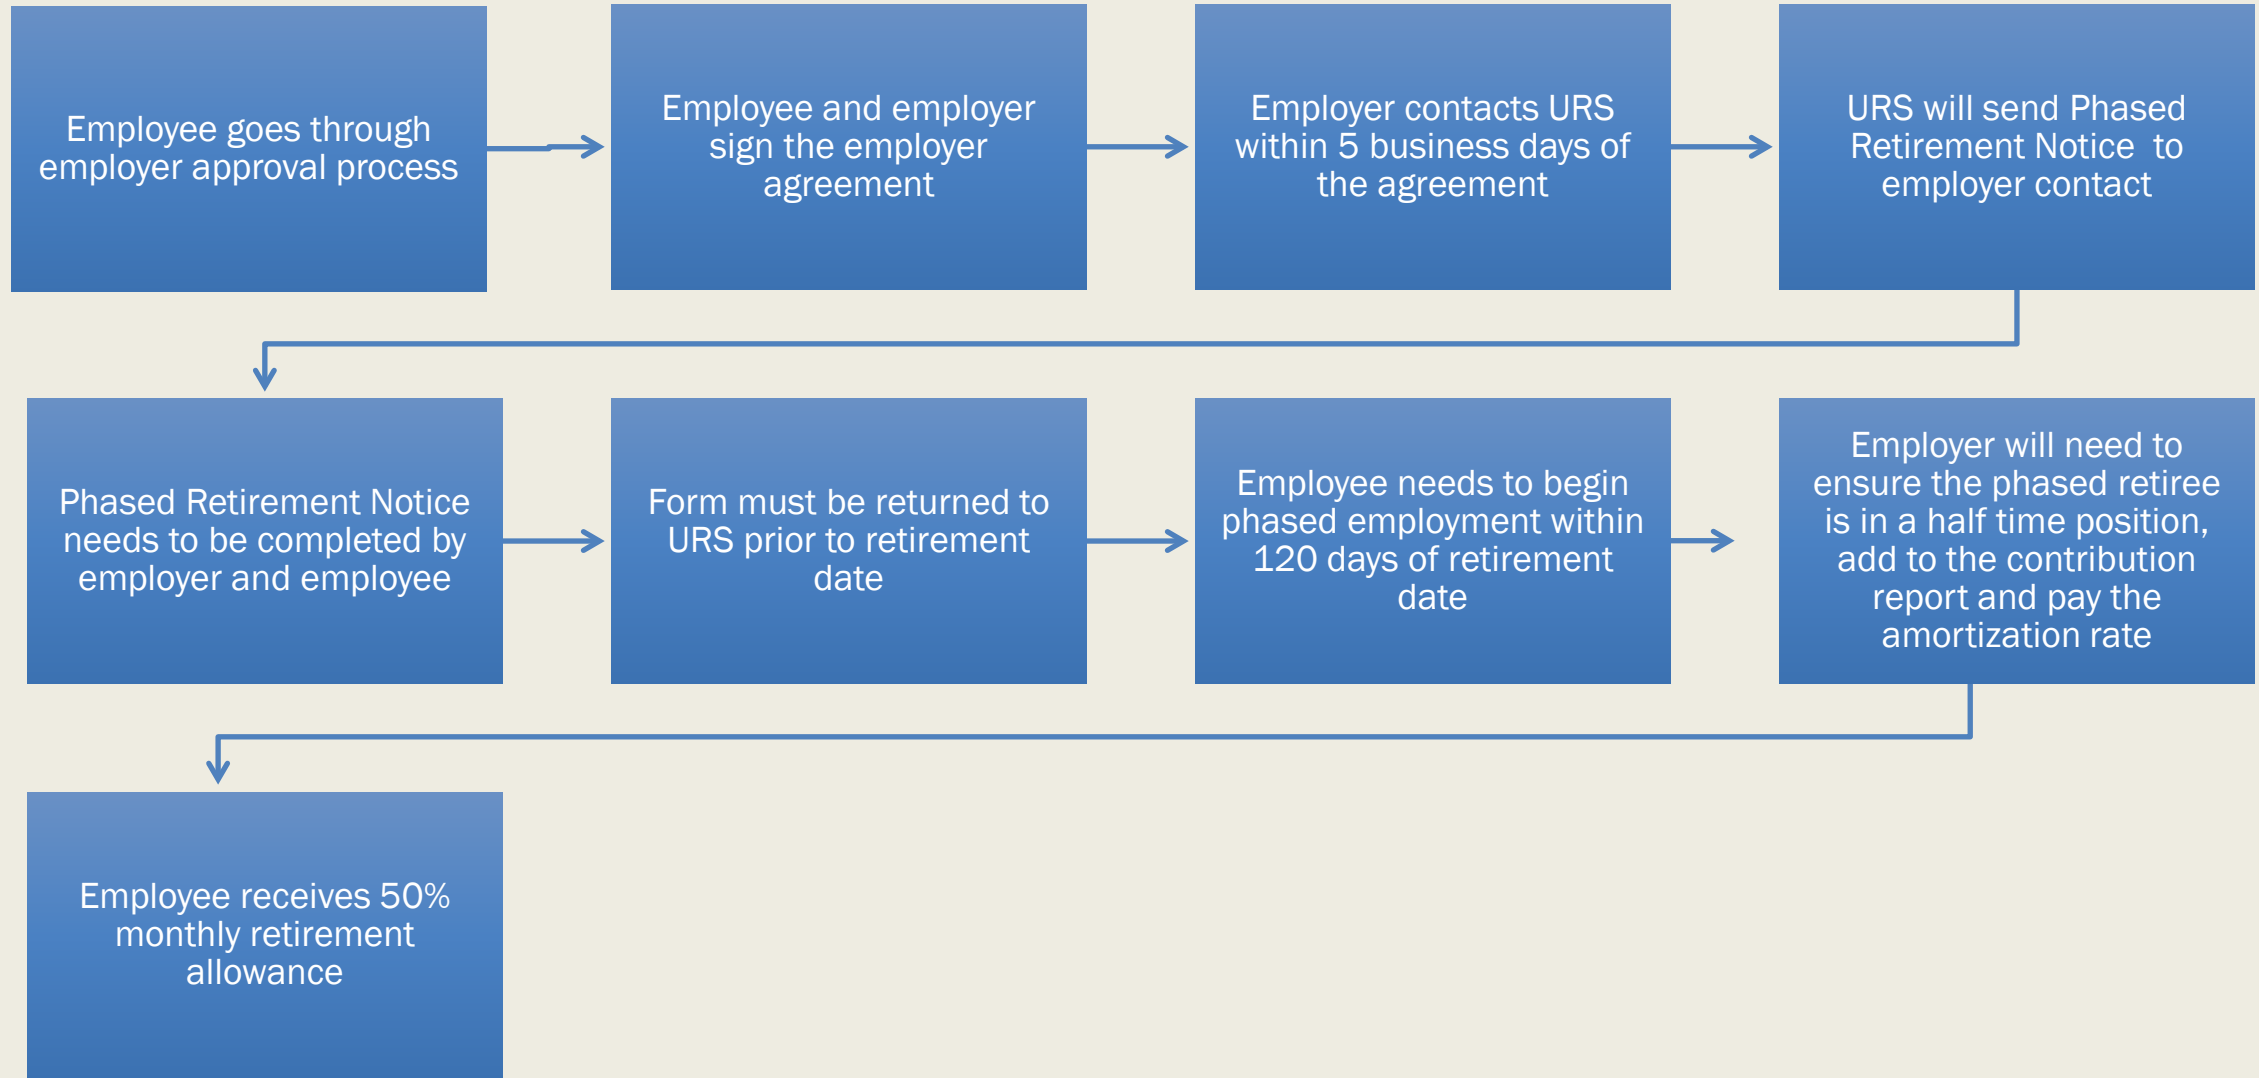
Employee goes through employer approval process

Employee and employer sign the employer agreement

Employer contacts URS within 5 business days of the agreement

URS will send Phased Retirement Notice to employer contact

Phased Retirement Notice needs to be completed by employer and employee

Form must be returned to URS prior to retirement date

Employee needs to begin phased employment within 120 days of retirement date

Employer will need to ensure the phased retiree is in a half time position, add to the contribution report and pay the amortization rate

Employee receives 50% monthly retirement allowance